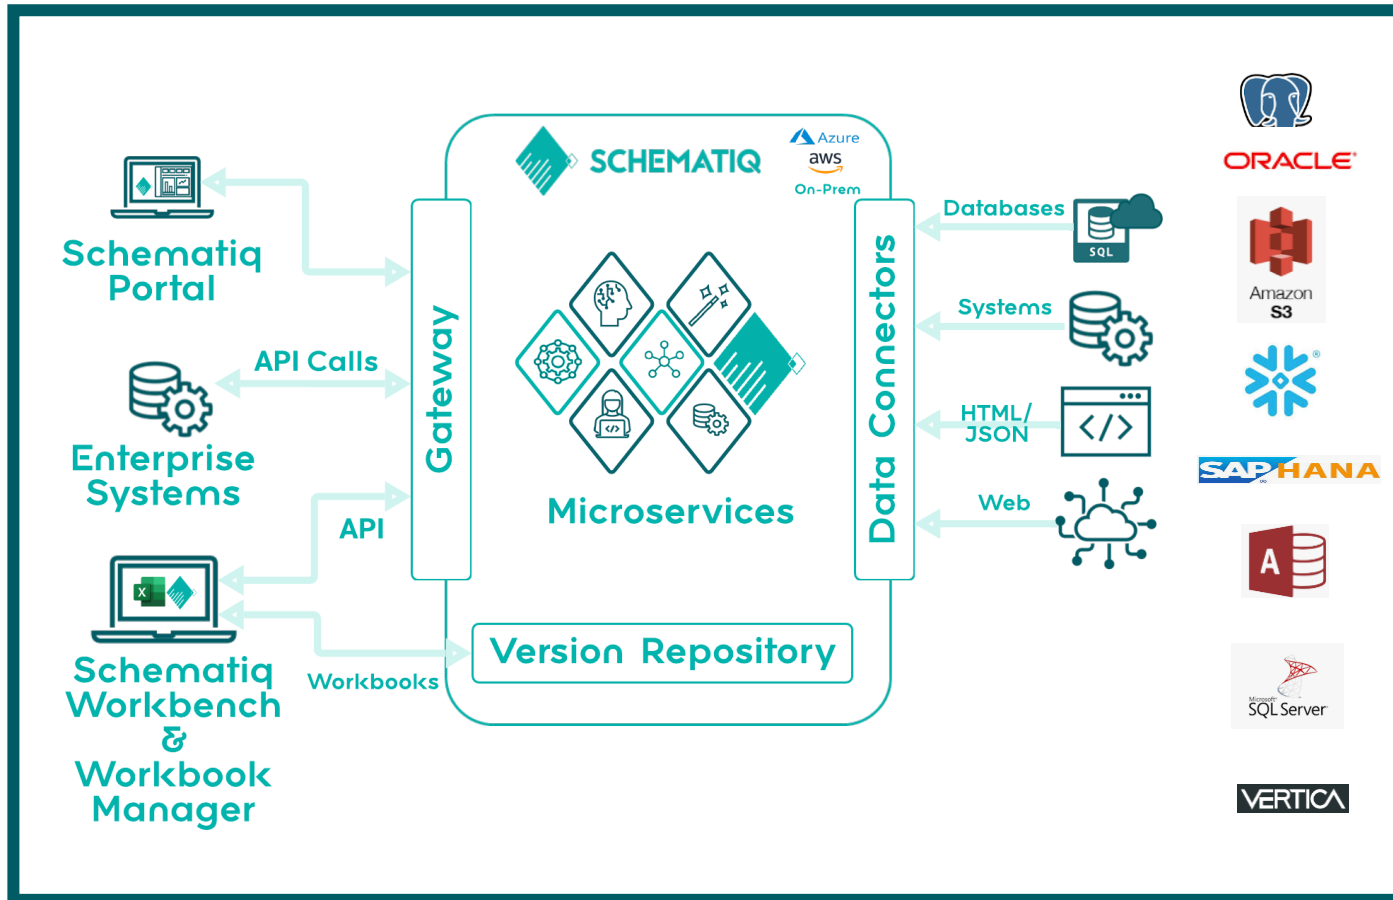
Schematiq Portal

API Calls

Enterprise Systems

API

Schematiq Workbench & Workbook Manager

Workbooks

Gateway

SCHEMATIQ

Azure
aws
On-Prem

Microservices

Version Repository

Data Connectors

Databases

SQL

Systems

HTML/ JSON

Web

ORACLE

Amazon S3

SAP HANA

A

Microsoft SQL Server

VERTICA